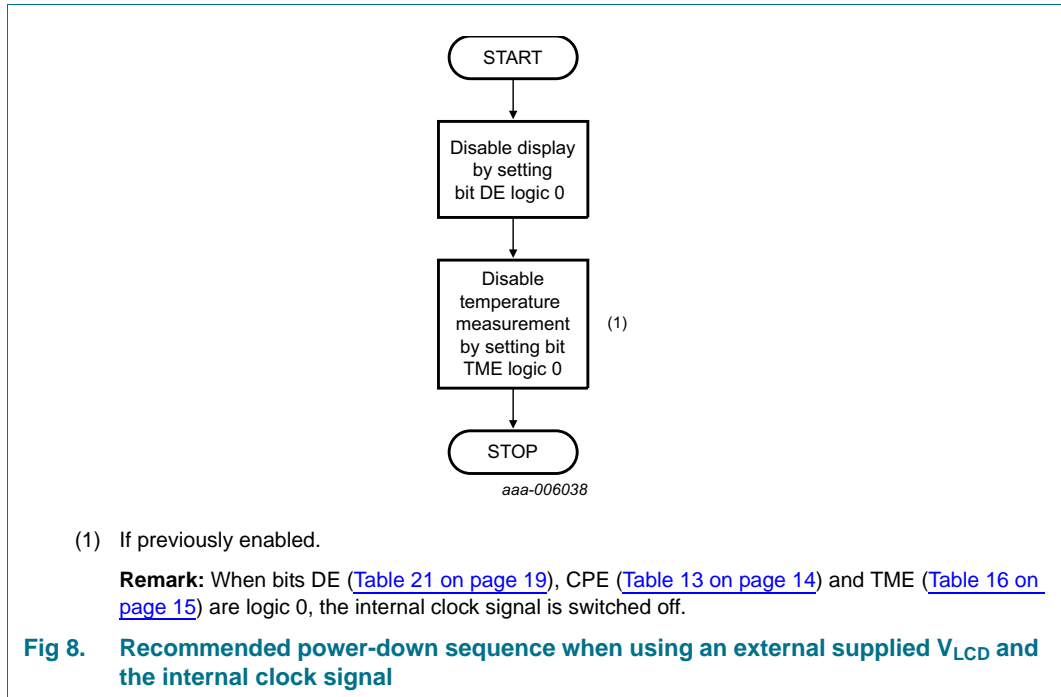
START

Disable display by setting bit DE logic 0

Disable temperature measurement by setting bit TME logic 0

(1)

STOP

aaa-006038

(1) If previously enabled.

**Remark:** When bits DE (Table 21 on page 19), CPE (Table 13 on page 14) and TME (Table 16 on page 15) are logic 0, the internal clock signal is switched off.

Fig 8. Recommended power-down sequence when using an external supplied $V_{LCD}$ and the internal clock signal